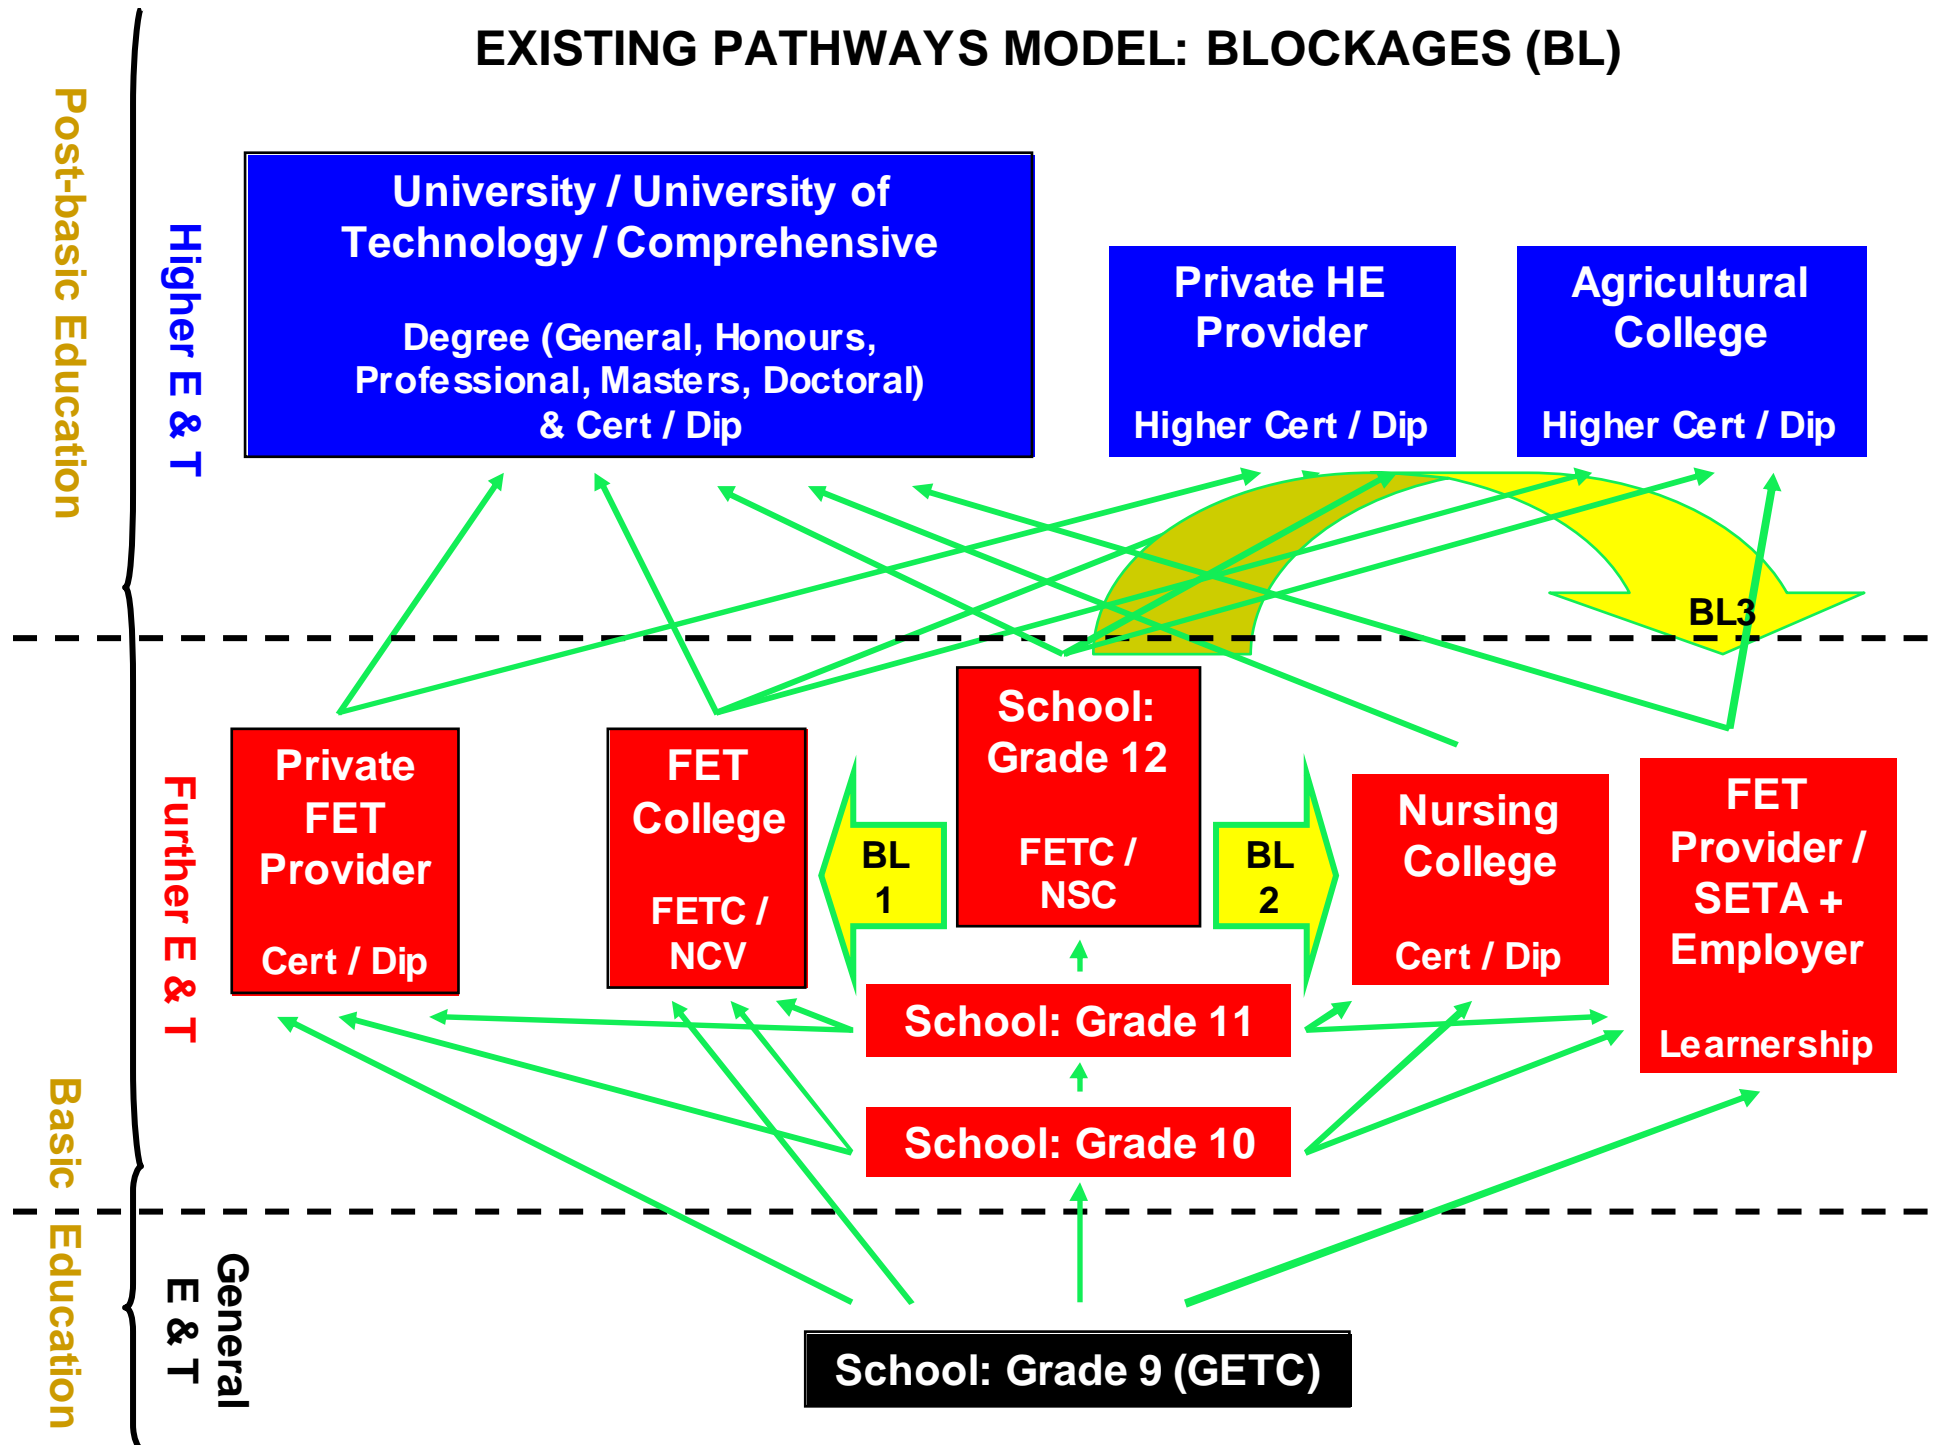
EXISTING PATHWAYS MODEL: BLOCKAGES (BL)

Post-basic Education

Higher E & T

University / University of Technology / Comprehensive

Degree (General, Honours, Professional, Masters, Doctoral) & Cert / Dip

Private HE Provider

Higher Cert / Dip

Agricultural College

Higher Cert / Dip

BL3

Further E & T

Private FET Provider

Cert / Dip

FET College

FETC / NCV

BL 1

School: Grade 12

FETC / NSC

BL 2

Nursing College

Cert / Dip

FET Provider / SETA + Employer

Learnership

School: Grade 11

School: Grade 10

Basic Education

General E & T

School: Grade 9 (GETC)